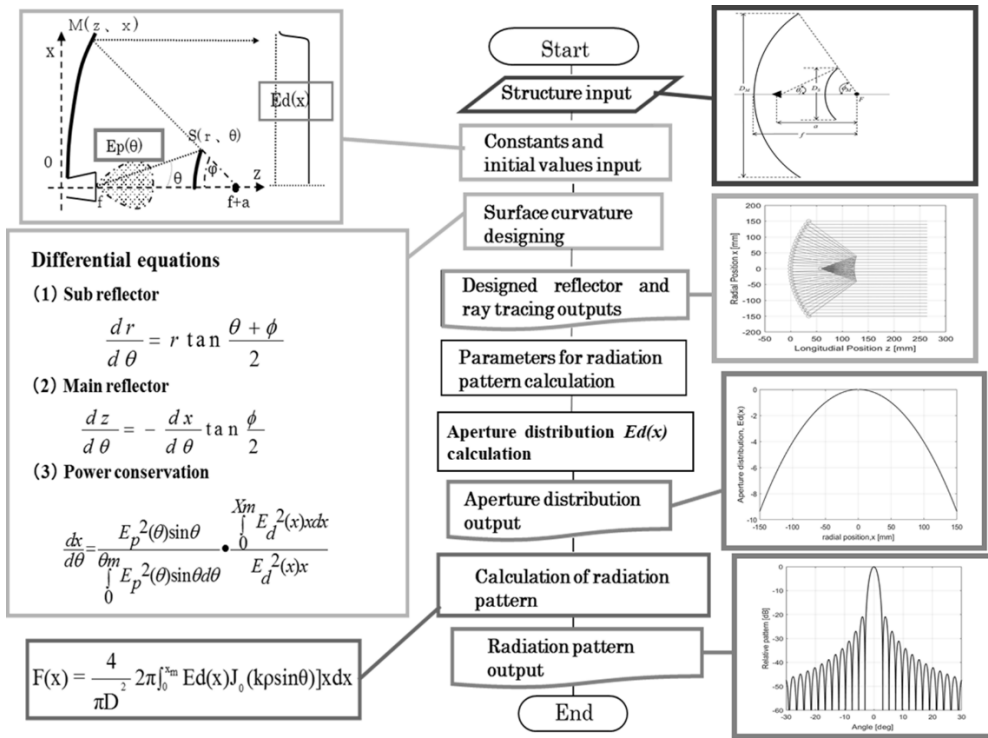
M(z, x)

x

Ed(x)

S(r, θ)

Ep(θ)

0

θ

φ

z

f

f+a

Differential equations

(1) Sub reflector

$\frac{dr}{d\theta} = r \tan\frac{\theta+\phi}{2}$

(2) Main reflector

$\frac{dz}{d\theta} = -\frac{dx}{d\theta}\tan\frac{\phi}{2}$

(3) Power conservation

$\frac{dx}{d\theta} = \frac{E_p^2(\theta)\sin\theta}{\int_0^{\theta m} E_p^2(\theta)\sin\theta d\theta} \bullet \frac{\int_0^{Xm} E_d^2(x)xdx}{E_d^2(x)x}$

$F(x) = \frac{4}{\pi D^2} 2\pi\int_0^{x_m} Ed(x)J_0(k\rho\sin\theta)]xdx$

Start

Structure input

Constants and initial values input

Surface curvature designing

Designed reflector and ray tracing outputs

Parameters for radiation pattern calculation

Aperture distribution Ed(x) calculation

Aperture distribution output

Calculation of radiation pattern

Radiation pattern output

End

$D_M$

$D_S$

$\theta_0$

$\phi_0$

a

f

F

Radial Position x [mm]

200
150
100
50
0
-50
-100
-150
-200

-50 0 50 100 150 200 250 300

Longitudial Position z [mm]

Aperture distribution, Ed(x)

0

-150 -100 -50 0 50 100 150

radial position,x [mm]

Relative pattern [dB]

0
-10
-20
-30
-40
-50
-60

-30 -20 -10 0 10 20 30

Angle [deg]